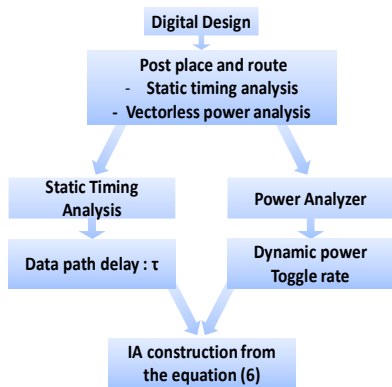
Digital Design

Post place and route
- Static timing analysis
- Vectorless power analysis

Static Timing Analysis

Power Analyzer

Data path delay : τ

Dynamic power
Toggle rate

IA construction from the equation (6)